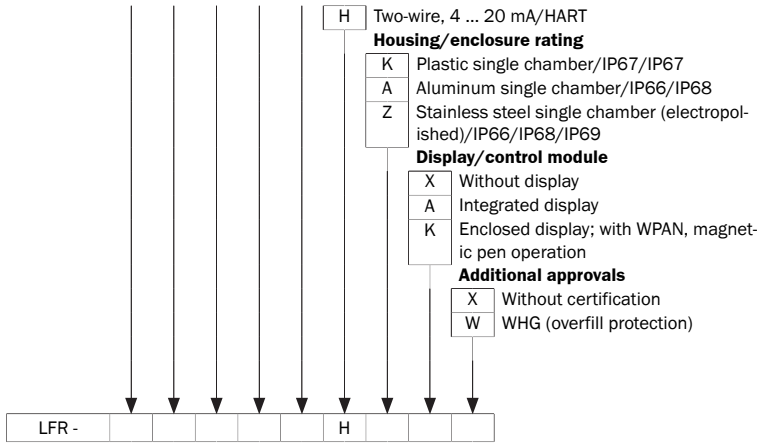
H Two-wire, 4 ... 20 mA/HART

**Housing/enclosure rating**

K Plastic single chamber/IP67/IP67

A Aluminum single chamber/IP66/IP68

Z Stainless steel single chamber (electropolished)/IP66/IP68/IP69

**Display/control module**

X Without display

A Integrated display

K Enclosed display; with WPAN, magnetic pen operation

**Additional approvals**

X Without certification

W WHG (overfill protection)

| LFR - | | | | | | H | | | |
|---|---|---|---|---|---|---|---|---|---|